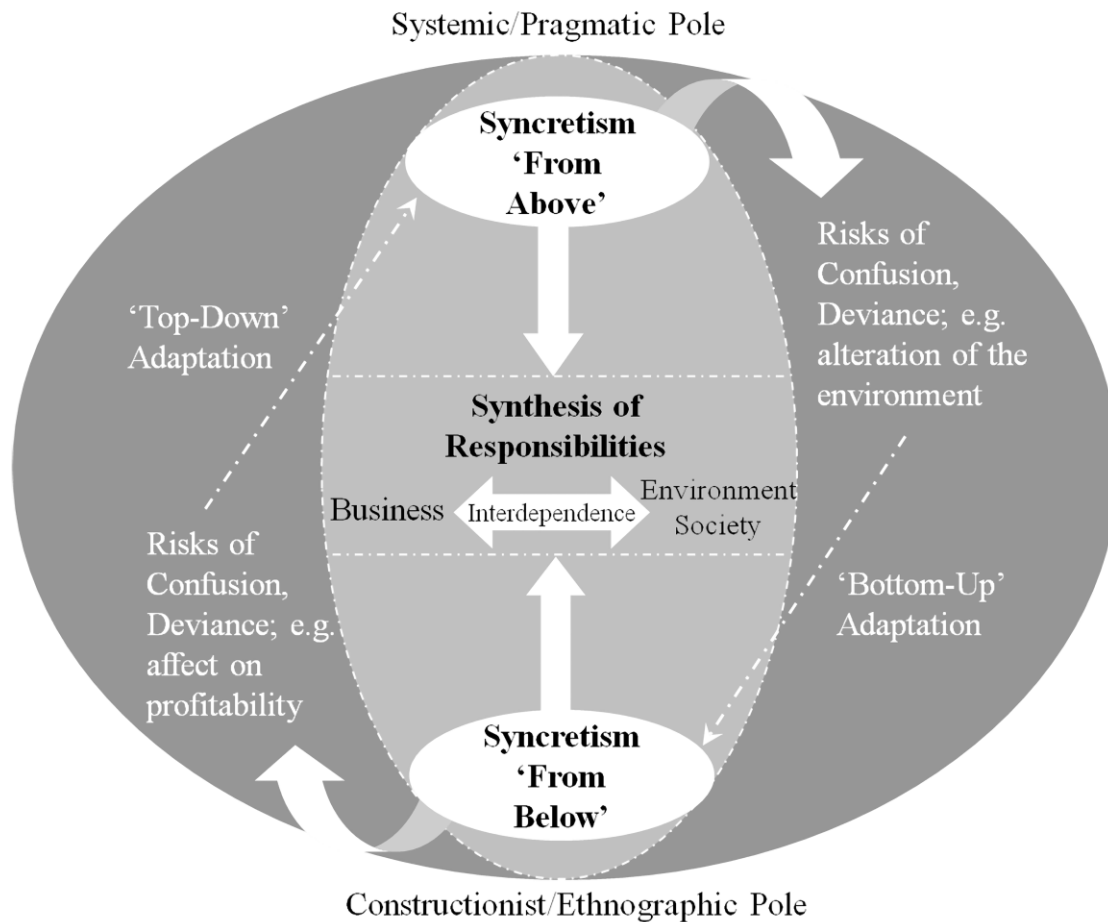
Systemic/Pragmatic Pole

Syncretism 'From Above'

Risks of Confusion, Deviance; e.g. alteration of the environment

'Top-Down' Adaptation

Synthesis of Responsibilities

Business

Interdependence

Environment Society

Risks of Confusion, Deviance; e.g. affect on profitability

'Bottom-Up' Adaptation

Syncretism 'From Below'

Constructionist/Ethnographic Pole